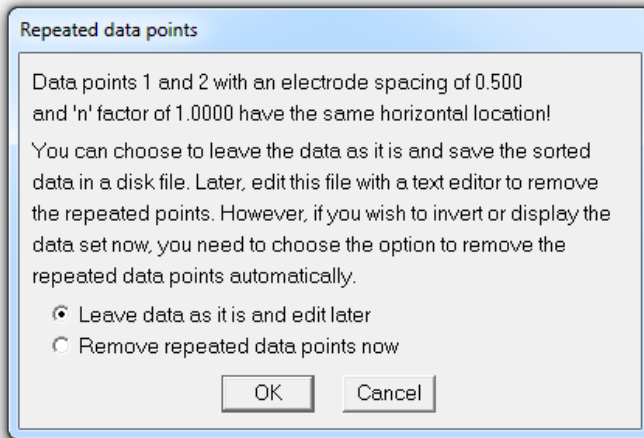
Repeated data points

Data points 1 and 2 with an electrode spacing of 0.500 and 'n' factor of 1.0000 have the same horizontal location!

You can choose to leave the data as it is and save the sorted data in a disk file. Later, edit this file with a text editor to remove the repeated points. However, if you wish to invert or display the data set now, you need to choose the option to remove the repeated data points automatically.

Leave data as it is and edit later
Remove repeated data points now

OK
Cancel